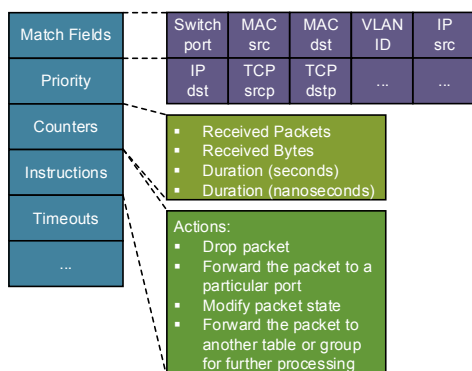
Match Fields

Priority

Counters

Instructions

Timeouts

...

| Switch port | MAC src | MAC dst | VLAN ID | IP src |
|---|---|---|---|---|
| IP dst | TCP srcp | TCP dstp | ... | ... |

- Received Packets
- Received Bytes
- Duration (seconds)
- Duration (nanoseconds)

Actions:
- Drop packet
- Forward the packet to a particular port
- Modify packet state
- Forward the packet to another table or group for further processing